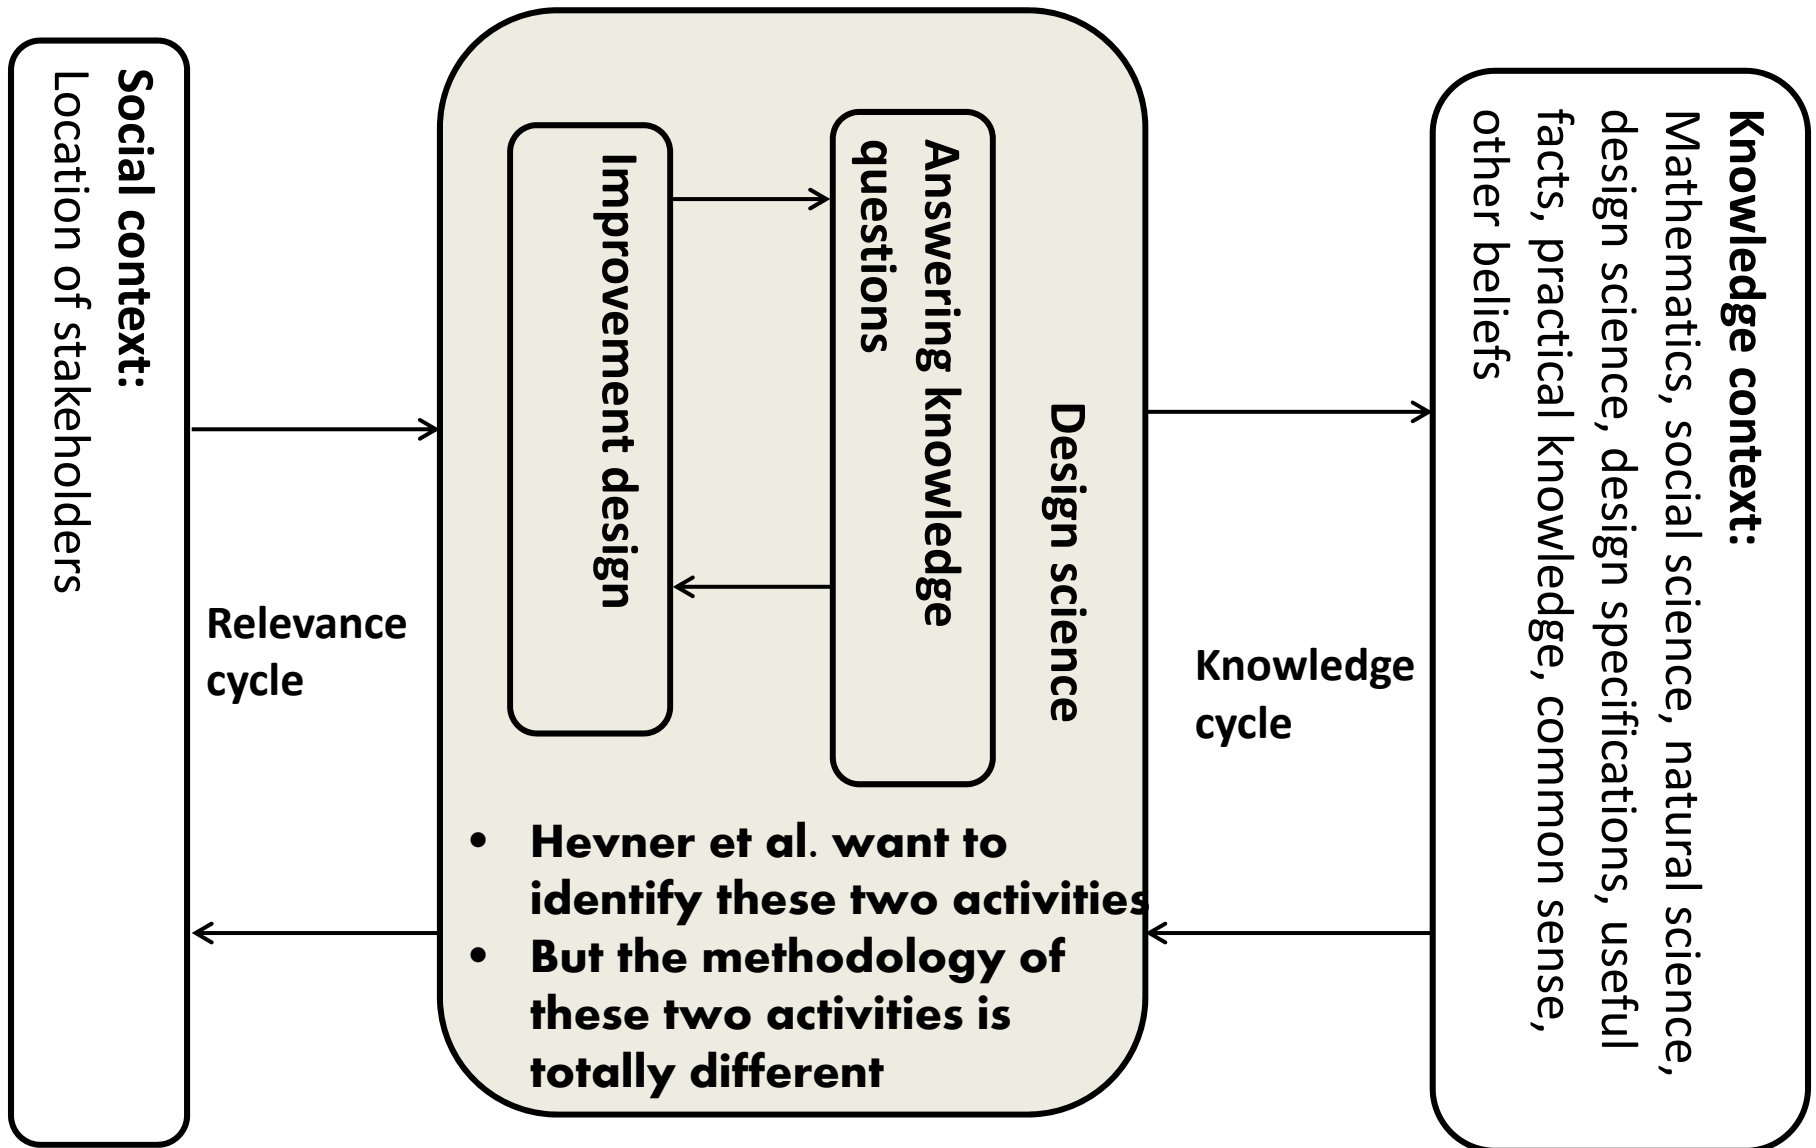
Social context:
Location of stakeholders

Relevance cycle

Design science

Improvement design

Answering knowledge questions

- Hevner et al. want to identify these two activities
- But the methodology of these two activities is totally different

Knowledge cycle

Knowledge context:
Mathematics, social science, natural science, design science, design specifications, useful facts, practical knowledge, common sense, other beliefs